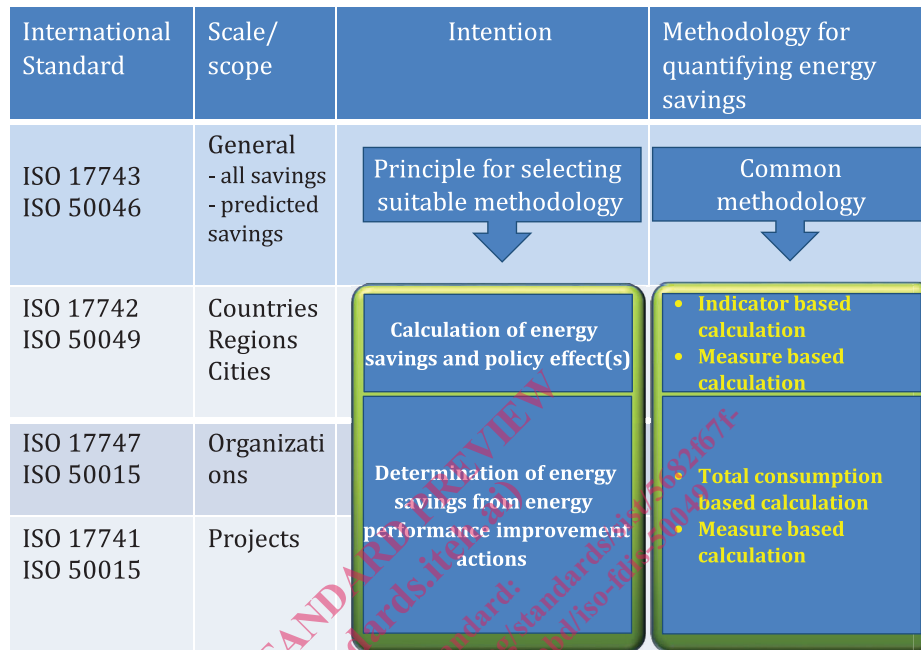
| International Standard | Scale/ scope | Intention | Methodology for quantifying energy savings |
|---|---|---|---|
| ISO 17743 ISO 50046 | General - all savings - predicted savings | Principle for selecting suitable methodology | Common methodology |
| ISO 17742 ISO 50049 | Countries Regions Cities | Calculation of energy savings and policy effect(s) | • Indicator based calculation • Measure based calculation |
| ISO 17747 ISO 50015 | Organizations | Determination of energy savings from energy performance improvement actions | • Total consumption based calculation • Measure based calculation |
| ISO 17741 ISO 50015 | Projects | | |

iTeh STANDARD PREVIEW (standards.iteh.ai)
Standard: https://standards.iteh.ai/catalog/standards/sist/5682f67f-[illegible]/iso-fdis-50046